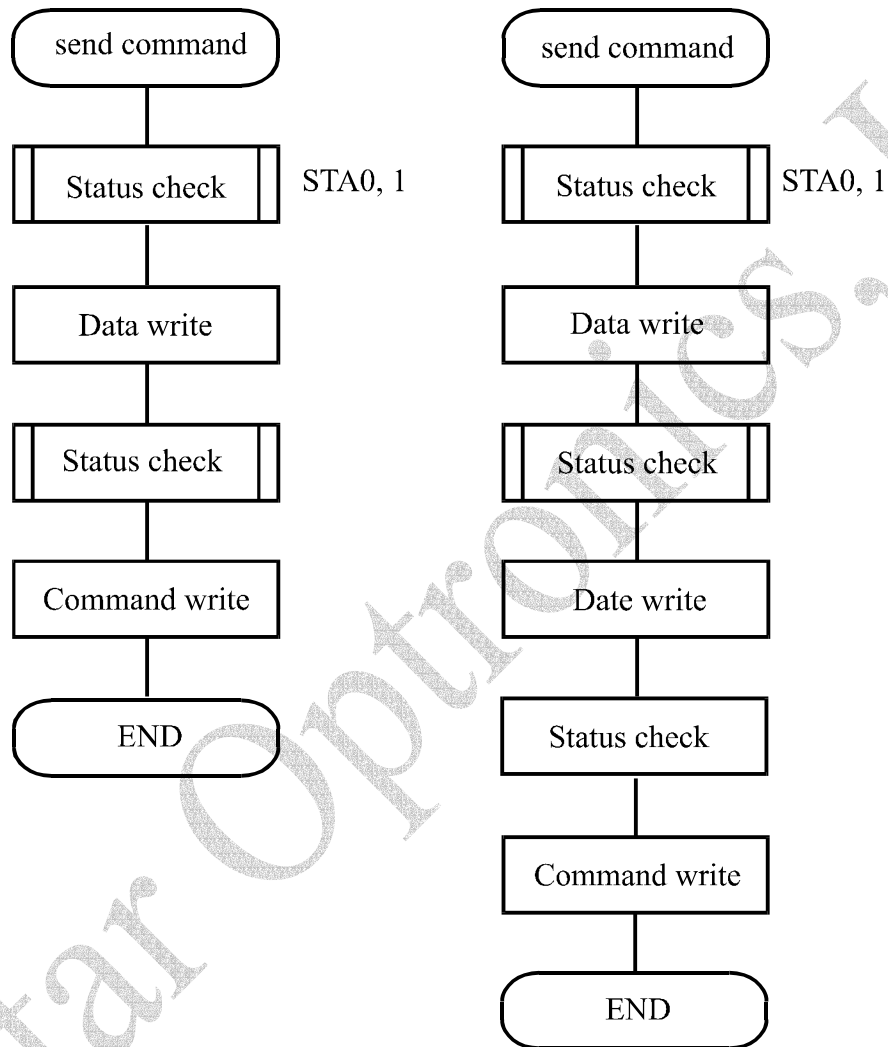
send command

Status check

STA0, 1

Data write

Status check

Command write

END

send command

Status check

STA0, 1

Data write

Status check

Date write

Status check

Command write

END

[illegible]tar Optronics.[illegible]